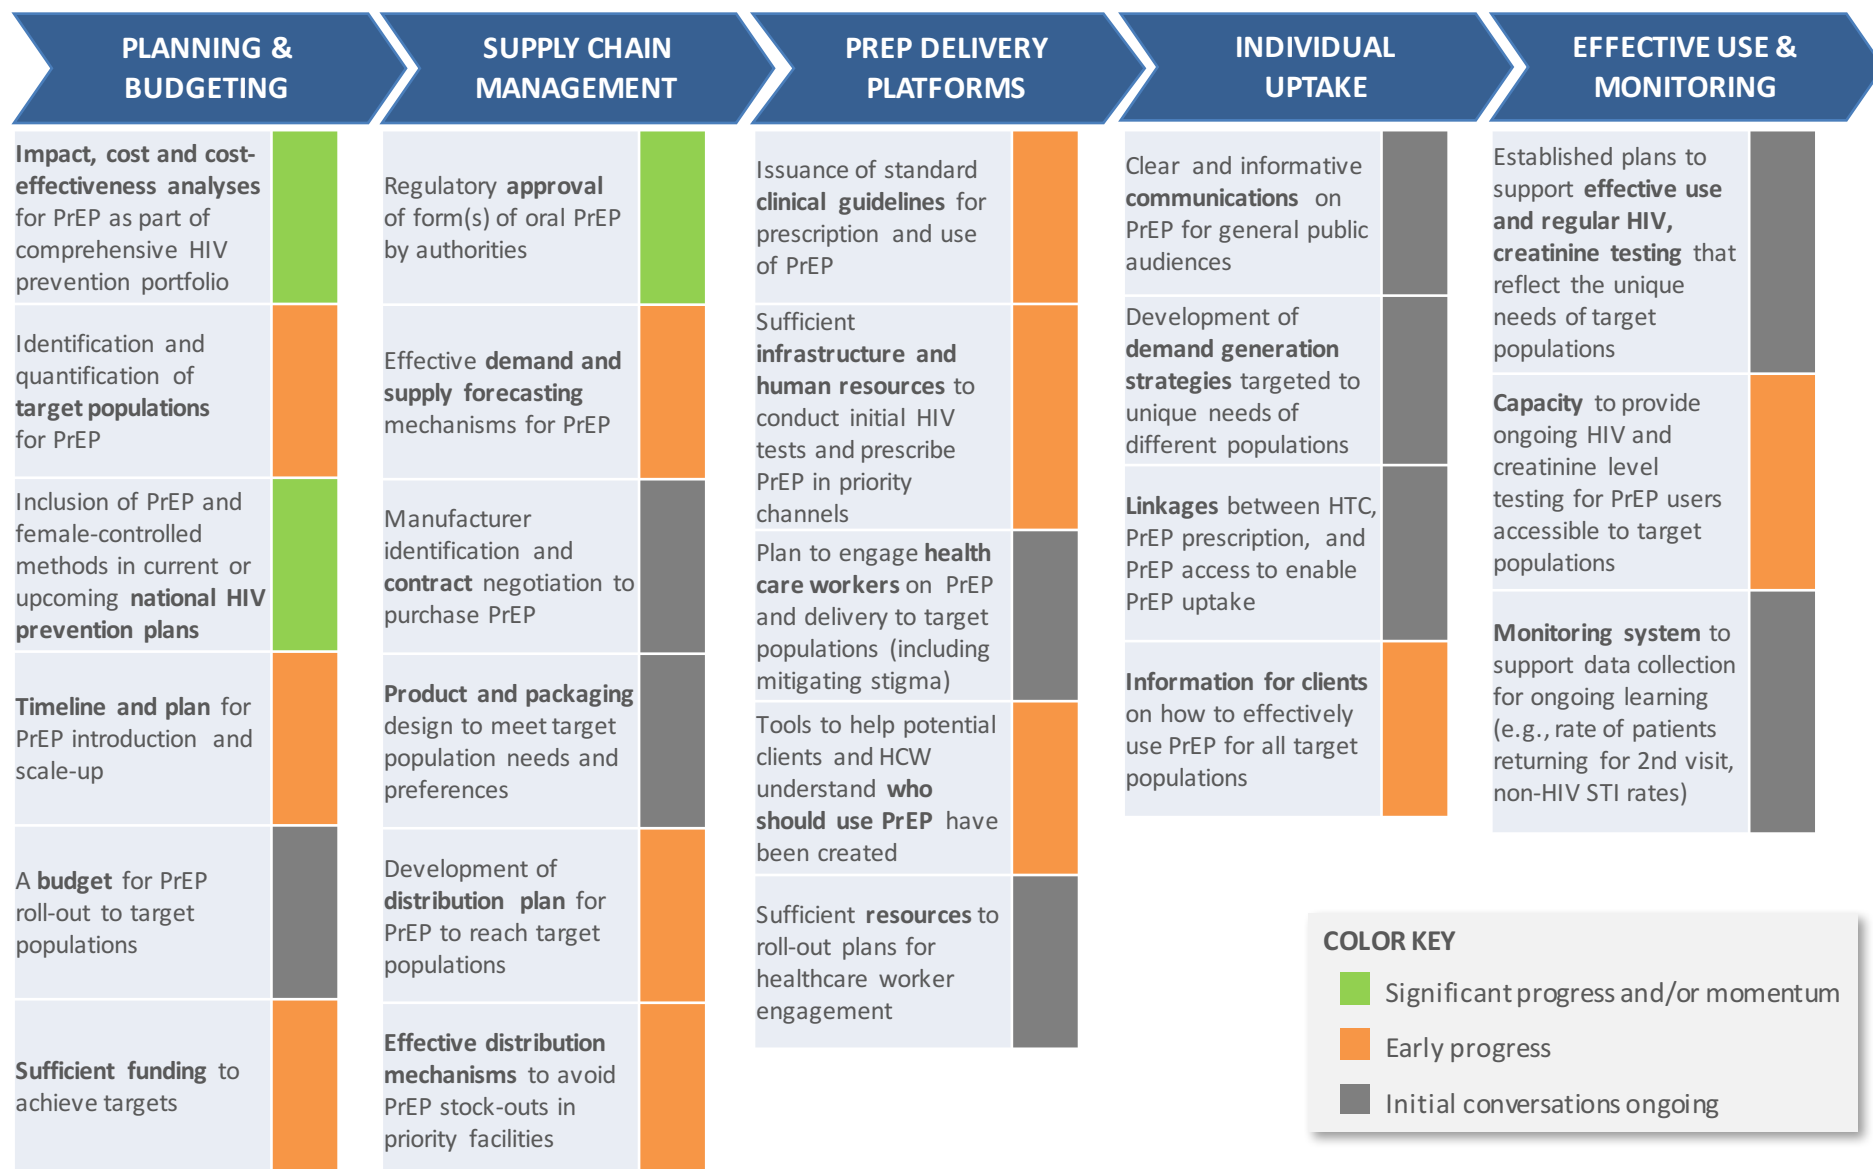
PLANNING & BUDGETING

Impact, cost and cost-effectiveness analyses for PrEP as part of comprehensive HIV prevention portfolio

Identification and quantification of target populations for PrEP

Inclusion of PrEP and female-controlled methods in current or upcoming national HIV prevention plans

Timeline and plan for PrEP introduction and scale-up

A budget for PrEP roll-out to target populations

Sufficient funding to achieve targets

SUPPLY CHAIN MANAGEMENT

Regulatory approval of form(s) of oral PrEP by authorities

Effective demand and supply forecasting mechanisms for PrEP

Manufacturer identification and contract negotiation to purchase PrEP

Product and packaging design to meet target population needs and preferences

Development of distribution plan for PrEP to reach target populations

Effective distribution mechanisms to avoid PrEP stock-outs in priority facilities

PREP DELIVERY PLATFORMS

Issuance of standard clinical guidelines for prescription and use of PrEP

Sufficient infrastructure and human resources to conduct initial HIV tests and prescribe PrEP in priority channels

Plan to engage health care workers on PrEP and delivery to target populations (including mitigating stigma)

Tools to help potential clients and HCW understand who should use PrEP have been created

Sufficient resources to roll-out plans for healthcare worker engagement

INDIVIDUAL UPTAKE

Clear and informative communications on PrEP for general public audiences

Development of demand generation strategies targeted to unique needs of different populations

Linkages between HTC, PrEP prescription, and PrEP access to enable PrEP uptake

Information for clients on how to effectively use PrEP for all target populations

EFFECTIVE USE & MONITORING

Established plans to support effective use and regular HIV, creatinine testing that reflect the unique needs of target populations

Capacity to provide ongoing HIV and creatinine level testing for PrEP users accessible to target populations

Monitoring system to support data collection for ongoing learning (e.g., rate of patients returning for 2nd visit, non-HIV STI rates)

COLOR KEY
Significant progress and/or momentum
Early progress
Initial conversations ongoing